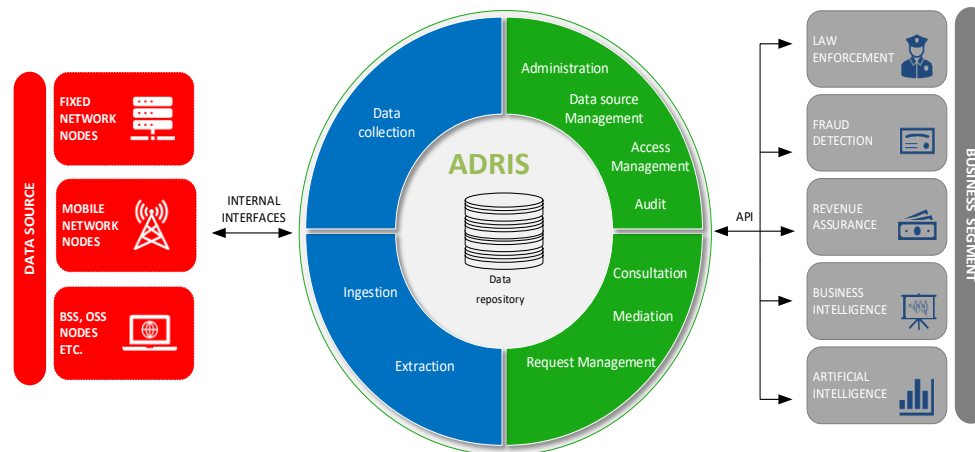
DATA SOURCE

FIXED NETWORK NODES

MOBILE NETWORK NODES

BSS, OSS NODES ETC.

INTERNAL INTERFACES

Data collection

Ingestion

Extraction

Administration

Data source Management

Access Management

Audit

Consultation

Mediation

Request Management

ADRIS

Data repository

API

LAW ENFORCEMENT

FRAUD DETECTION

REVENUE ASSURANCE

BUSINESS INTELLIGENCE

ARTIFICIAL INTELLIGENCE

BUSINESS SEGMENT